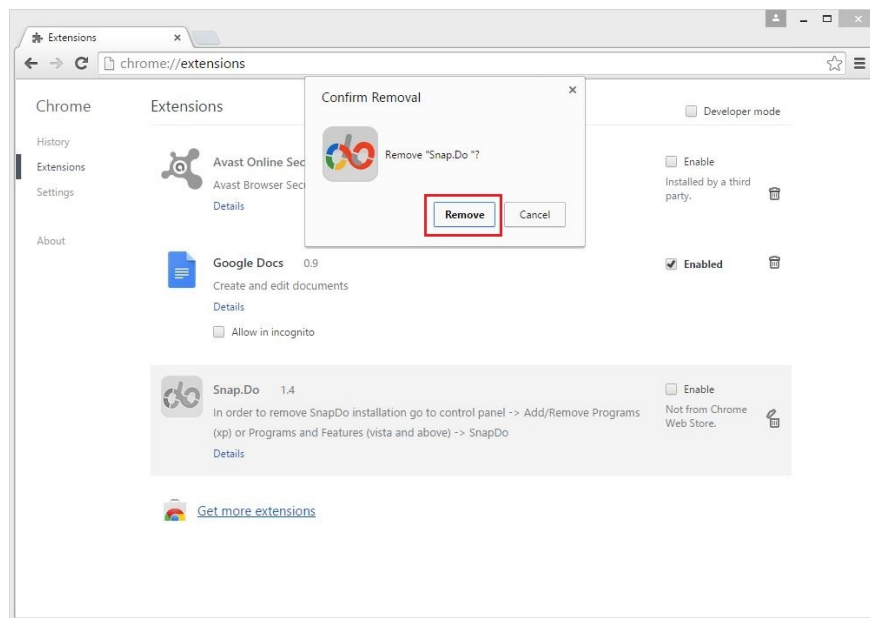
Extensions ×

chrome://extensions

Chrome

History
Extensions
Settings

About

Extensions

Developer mode

Confirm Removal ×

Remove "Snap.Do "?

Remove Cancel

Avast Online Sec
Avast Browser Sec
Details

Enable
Installed by a third party.

Google Docs 0.9
Create and edit documents
Details
Allow in incognito

Enabled

Snap.Do 1.4
In order to remove SnapDo installation go to control panel -> Add/Remove Programs (xp) or Programs and Features (vista and above) -> SnapDo
Details

Enable
Not from Chrome Web Store.

Get more extensions